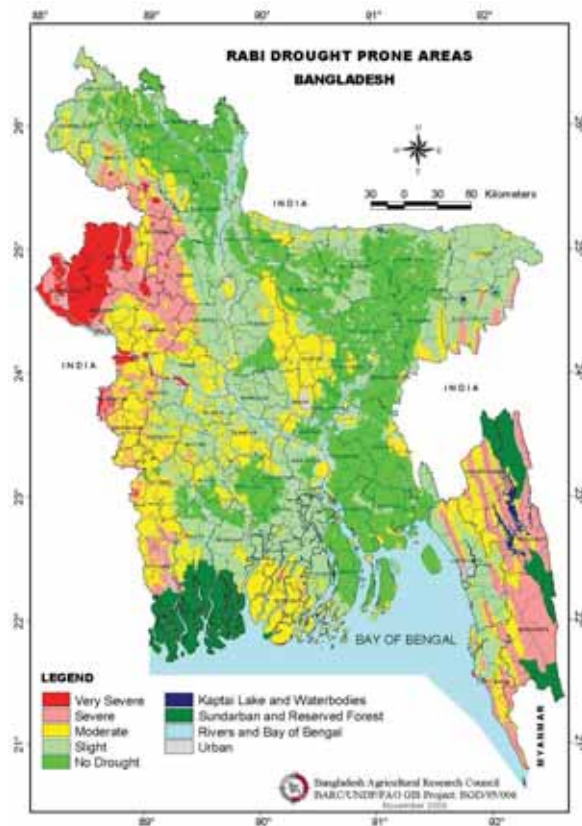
88° 89° 90° 91° 92°

RABI DROUGHT PRONE AREAS
BANGLADESH

26° 25° 24° 23° 22° 21°

N
W E
S

30 0 30 60 Kilometers

INDIA

INDIA

INDIA

BAY OF BENGAL

MYANMAR

LEGEND

Very Severe
Severe
Moderate
Slight
No Drought

Kaptai Lake and Waterbodies
Sundarban and Reserved Forest
Rivers and Bay of Bengal
Urban

Bangladesh Agricultural Research Council
BARC/UNDP/FAO GIS Project: BGD/95/006
November 2000

89° 90° 91° 92°